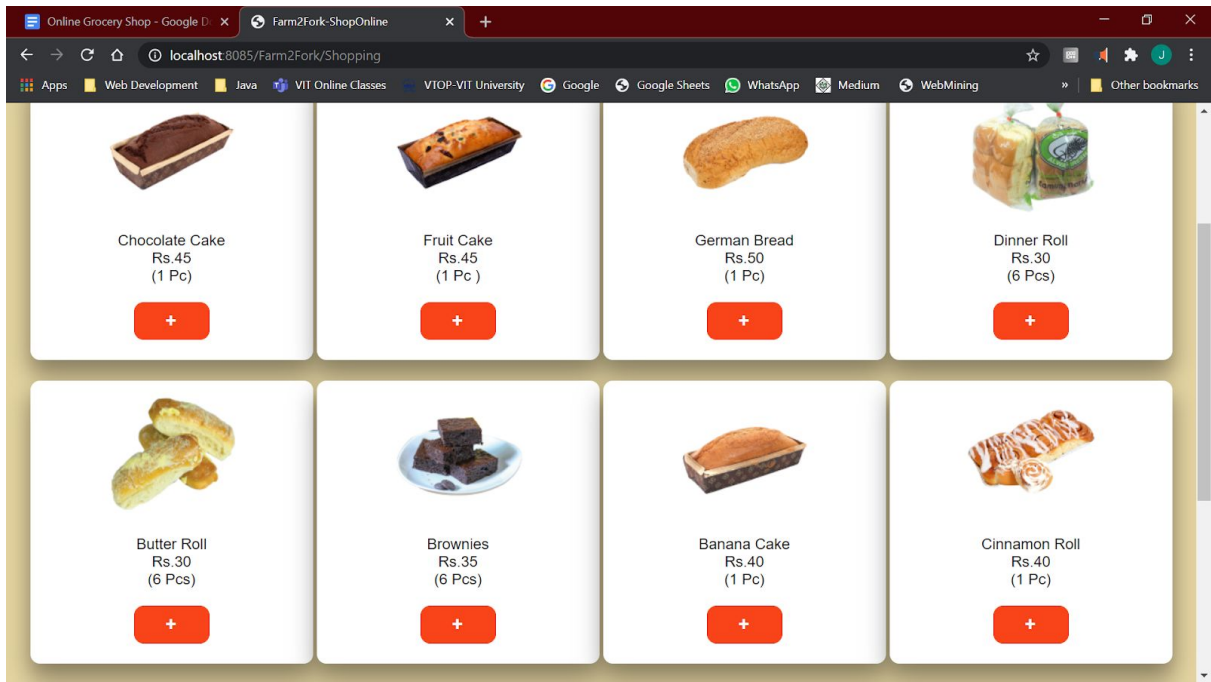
Online Grocery Shop - Google D
Farm2Fork-ShopOnline
localhost:8085/Farm2Fork/Shopping
Apps Web Development Java VIT Online Classes VTOP-VIT University Google Google Sheets WhatsApp Medium WebMining » Other bookmarks

Chocolate Cake
Rs.45
(1 Pc)
+

Fruit Cake
Rs.45
(1 Pc )
+

German Bread
Rs.50
(1 Pc)
+

Dinner Roll
Rs.30
(6 Pcs)
+

Butter Roll
Rs.30
(6 Pcs)
+

Brownies
Rs.35
(6 Pcs)
+

Banana Cake
Rs.40
(1 Pc)
+

Cinnamon Roll
Rs.40
(1 Pc)
+